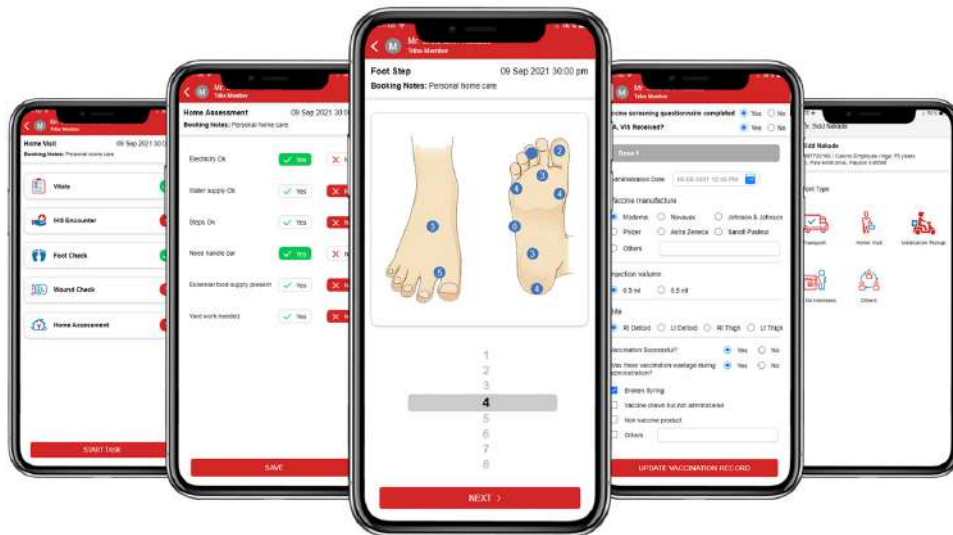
Mr.
Tribe Member
Home Visit 09 Sep 2021 30:0
Booking Notes: Personal home care
Vitals
HIS Encounter
Foot Check
Wound Check
Home Assessment
START TASK

Mr.
Tribe Member
Home Assessment 09 Sep 2021 30:0
Booking Notes: Personal home care
Electricity Ok Yes
Water supply Ok Yes
Steps Ok Yes
Need handle bar Yes
External food supply present Yes
Yard work needed Yes
SAVE

Mr.
Tribe Member
Foot Step 09 Sep 2021 30:00 pm
Booking Notes: Personal home care
5
5
1
2
3
4
4
6
3
4
1
2
3
4
5
6
7
8
NEXT >

Mr.
Tribe Member
ccine screening questionnaire completed Yes No
, VIS Received? Yes No
Dose 1
Administration Date
Vaccine manufacture
Moderna Novavax Johnson & Johnson
Pfizer Astra Zeneca Sanofi Pasteur
Others
Injection volume
0.5 ml 0.5 ml
Site
Rt Deltoid Lt Deltoid Rt Thigh Lt Thigh
Vaccination Successful? Yes No
Was there vaccination wastage during administration? Yes No
Broken Syring
Vaccine drawn but not administered
Non vaccine product
Others
UPDATE VACCINATION RECORD

Mr. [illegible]
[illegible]
Visit Type
Transport
Home Visit
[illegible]
Others